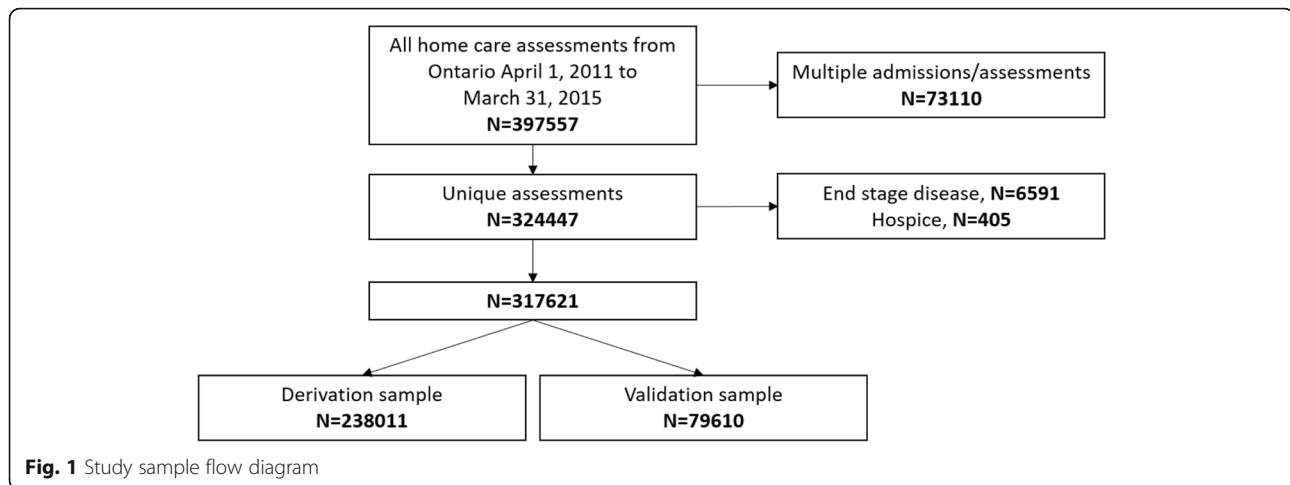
All home care assessments from Ontario April 1, 2011 to March 31, 2015
**N=397557**

Multiple admissions/assessments
**N=73110**

Unique assessments
**N=324447**

End stage disease, **N=6591**
Hospice, **N=405**

**N=317621**

Derivation sample
**N=238011**

Validation sample
**N=79610**

**Fig. 1** Study sample flow diagram